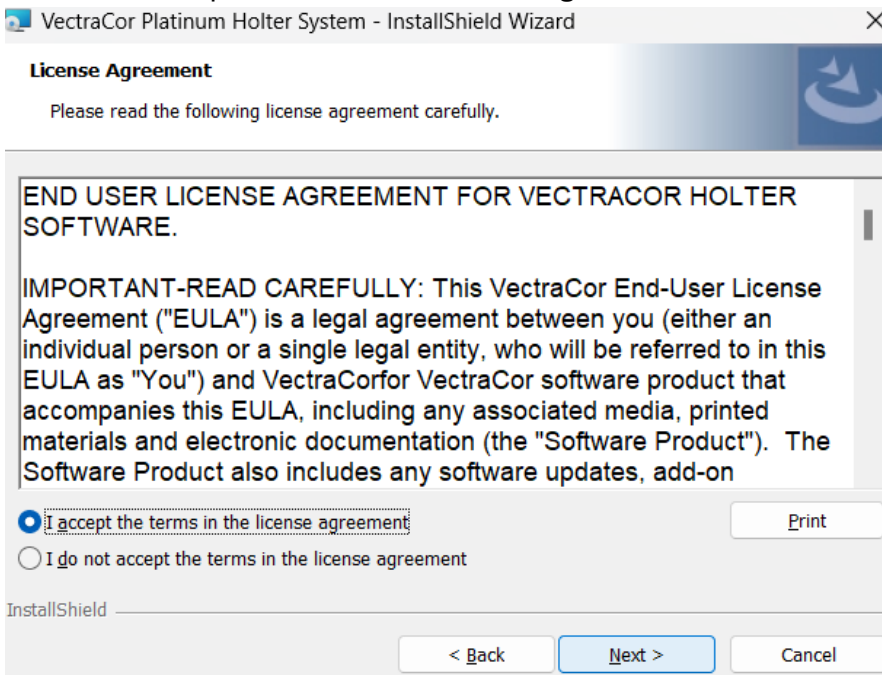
VectraCor Platinum Holter System - InstallShield Wizard

License Agreement

Please read the following license agreement carefully.

END USER LICENSE AGREEMENT FOR VECTRACOR HOLTER SOFTWARE.

IMPORTANT-READ CAREFULLY: This VectraCor End-User License Agreement ("EULA") is a legal agreement between you (either an individual person or a single legal entity, who will be referred to in this EULA as "You") and VectraCorfor VectraCor software product that accompanies this EULA, including any associated media, printed materials and electronic documentation (the "Software Product"). The Software Product also includes any software updates, add-on

I accept the terms in the license agreement

Print

I do not accept the terms in the license agreement

InstallShield

< Back

Next >

Cancel